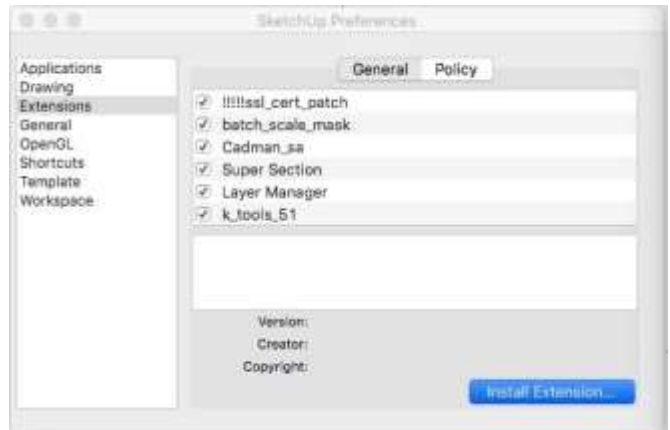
SketchUp Preferences

Applications
Drawing
Extensions
General
OpenGL
Shortcuts
Template
Workspace

General Policy

!!!!!ssl_cert_patch
batch_scale_mask
Cadman_sa
Super Section
Layer Manager
k_tools_51

Version:
Creator:
Copyright:

Install Extension...